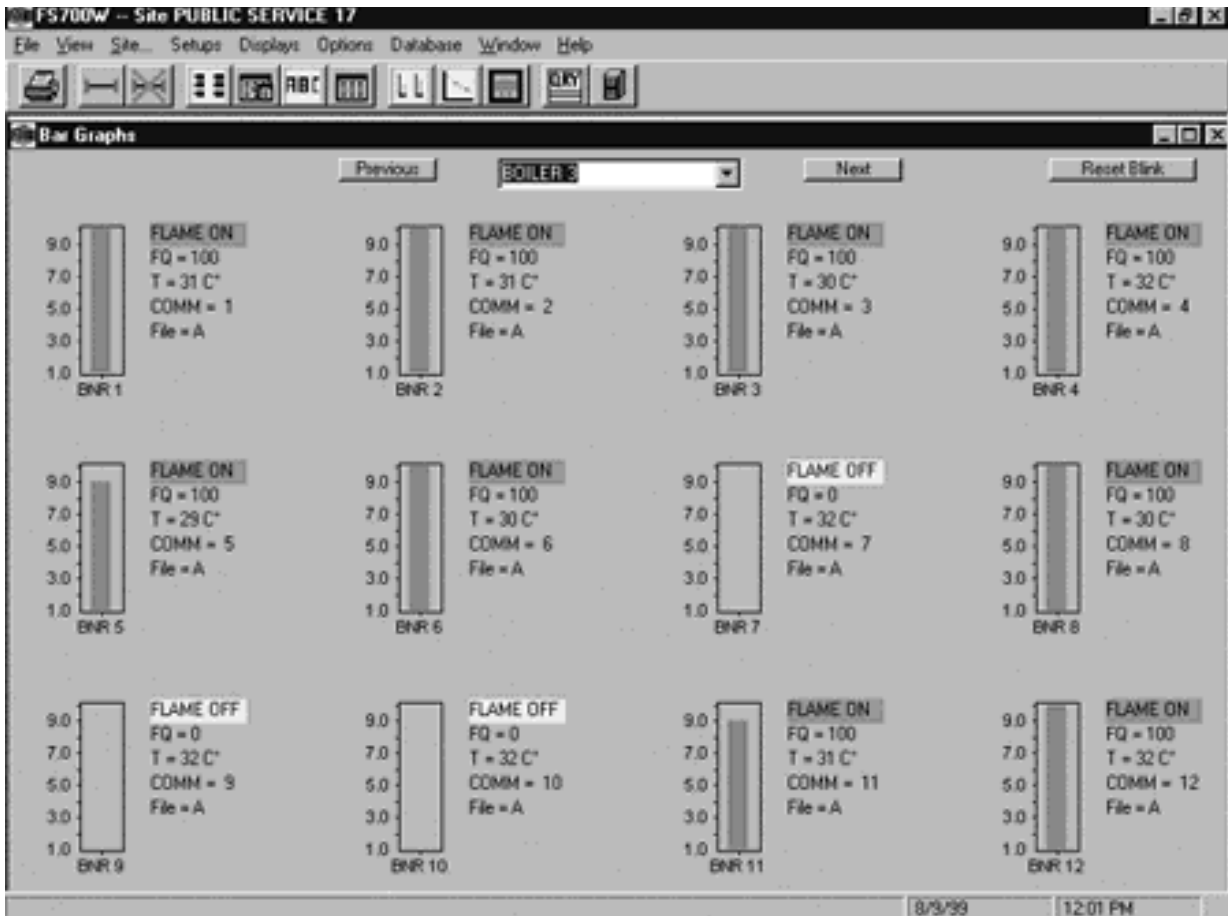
FS700W -- Site PUBLIC SERVICE 17

File View Site... Setups Displays Options Database Window Help

Bar Graphs

Previous BOILER 3 Next Reset Blink

9.0 7.0 5.0 3.0 1.0 BNR 1
FLAME ON
FQ = 100
T = 31 C°
COMM = 1
File = A

9.0 7.0 5.0 3.0 1.0 BNR 2
FLAME ON
FQ = 100
T = 31 C°
COMM = 2
File = A

9.0 7.0 5.0 3.0 1.0 BNR 3
FLAME ON
FQ = 100
T = 30 C°
COMM = 3
File = A

9.0 7.0 5.0 3.0 1.0 BNR 4
FLAME ON
FQ = 100
T = 32 C°
COMM = 4
File = A

9.0 7.0 5.0 3.0 1.0 BNR 5
FLAME ON
FQ = 100
T = 29 C°
COMM = 5
File = A

9.0 7.0 5.0 3.0 1.0 BNR 6
FLAME ON
FQ = 100
T = 30 C°
COMM = 6
File = A

9.0 7.0 5.0 3.0 1.0 BNR 7
FLAME OFF
FQ = 0
T = 32 C°
COMM = 7
File = A

9.0 7.0 5.0 3.0 1.0 BNR 8
FLAME ON
FQ = 100
T = 30 C°
COMM = 8
File = A

9.0 7.0 5.0 3.0 1.0 BNR 9
FLAME OFF
FQ = 0
T = 32 C°
COMM = 9
File = A

9.0 7.0 5.0 3.0 1.0 BNR 10
FLAME OFF
FQ = 0
T = 32 C°
COMM = 10
File = A

9.0 7.0 5.0 3.0 1.0 BNR 11
FLAME ON
FQ = 100
T = 31 C°
COMM = 11
File = A

9.0 7.0 5.0 3.0 1.0 BNR 12
FLAME ON
FQ = 100
T = 32 C°
COMM = 12
File = A

8/9/99 12:01 PM